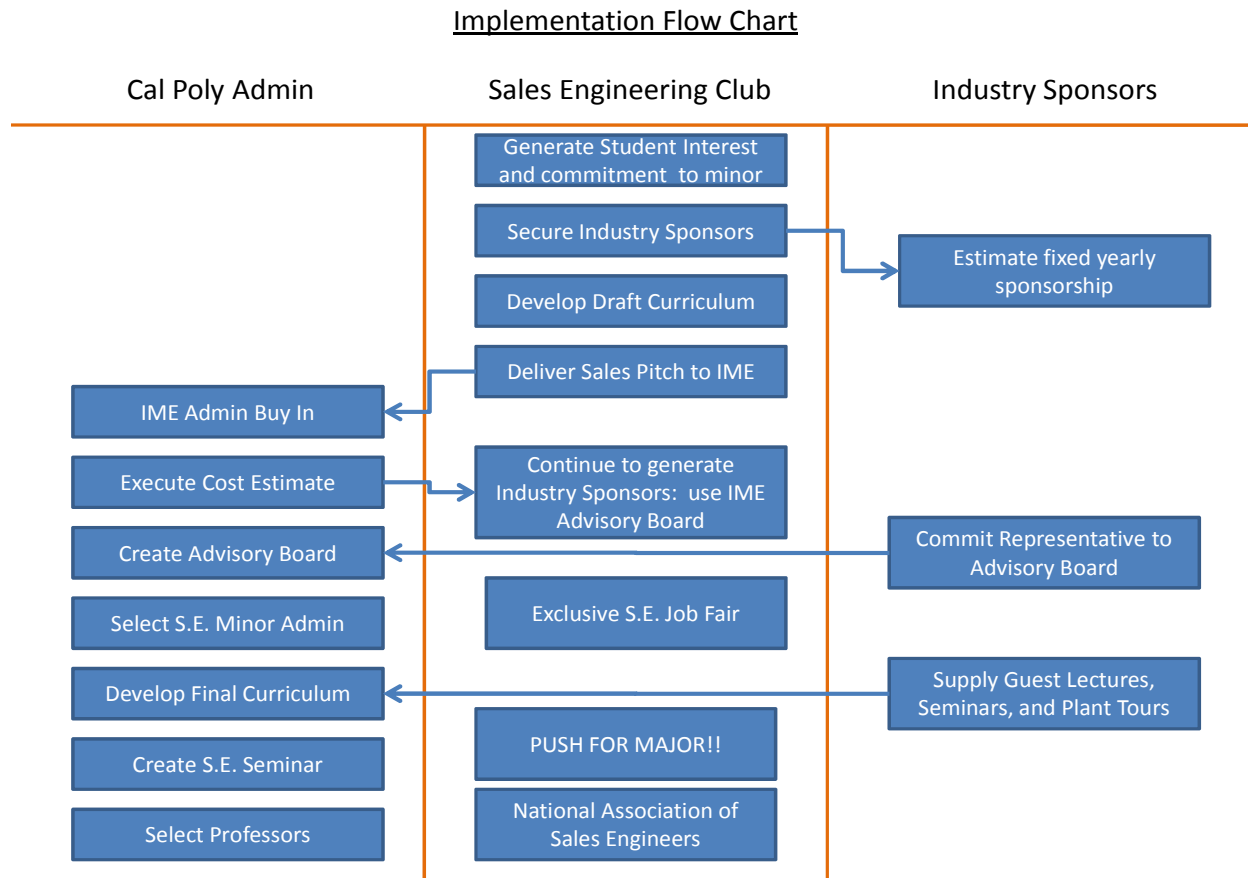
Implementation Flow Chart

Cal Poly Admin

Sales Engineering Club

Industry Sponsors

Generate Student Interest and commitment to minor

Secure Industry Sponsors

Estimate fixed yearly sponsorship

Develop Draft Curriculum

Deliver Sales Pitch to IME

IME Admin Buy In

Execute Cost Estimate

Continue to generate Industry Sponsors: use IME Advisory Board

Create Advisory Board

Commit Representative to Advisory Board

Select S.E. Minor Admin

Exclusive S.E. Job Fair

Develop Final Curriculum

Supply Guest Lectures, Seminars, and Plant Tours

Create S.E. Seminar

PUSH FOR MAJOR!!

Select Professors

National Association of Sales Engineers